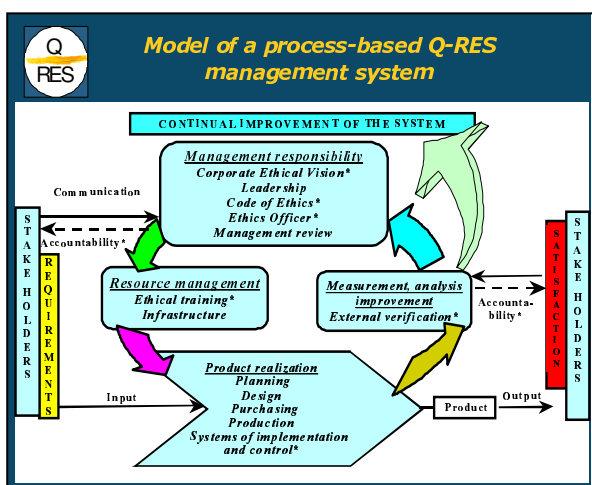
Q
RES

Model of a process-based Q-RES management system

CONTINUAL IMPROVEMENT OF THE SYSTEM

Management responsibility
Corporate Ethical Vision*
Leadership
Code of Ethics*
Ethics Officer*
Management review

Communication

Accountability*

STAKEHOLDERS

REQUIREMENTS

Resource management
Ethical training*
Infrastructure

Measurement, analysis improvement
External verification*

Accountability*

SATISFACTION

STAKEHOLDERS

Input

Product realization
Planning
Design
Purchasing
Production
Systems of implementation and control*

Product

Output